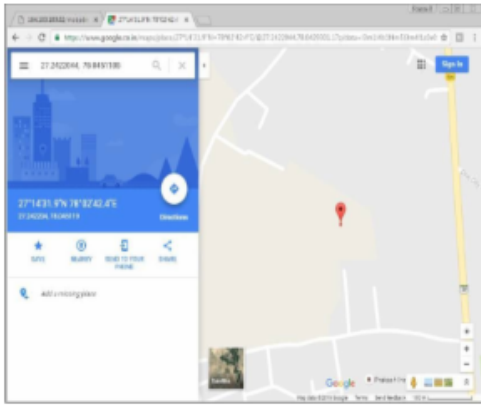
https://www.google.co.in/maps/place/27°14'31.9"N+78°02'42.4"E/

27.2422044, 78.0451180

Sign in

27°14'31.9"N 78°02'42.4"E
27.242204, 78.045118

Directions

SAVE
NEARBY
SEND TO YOUR PHONE
SHARE

Add a missing place

Google

Map data ©2016 Google
Terms
Send feedback